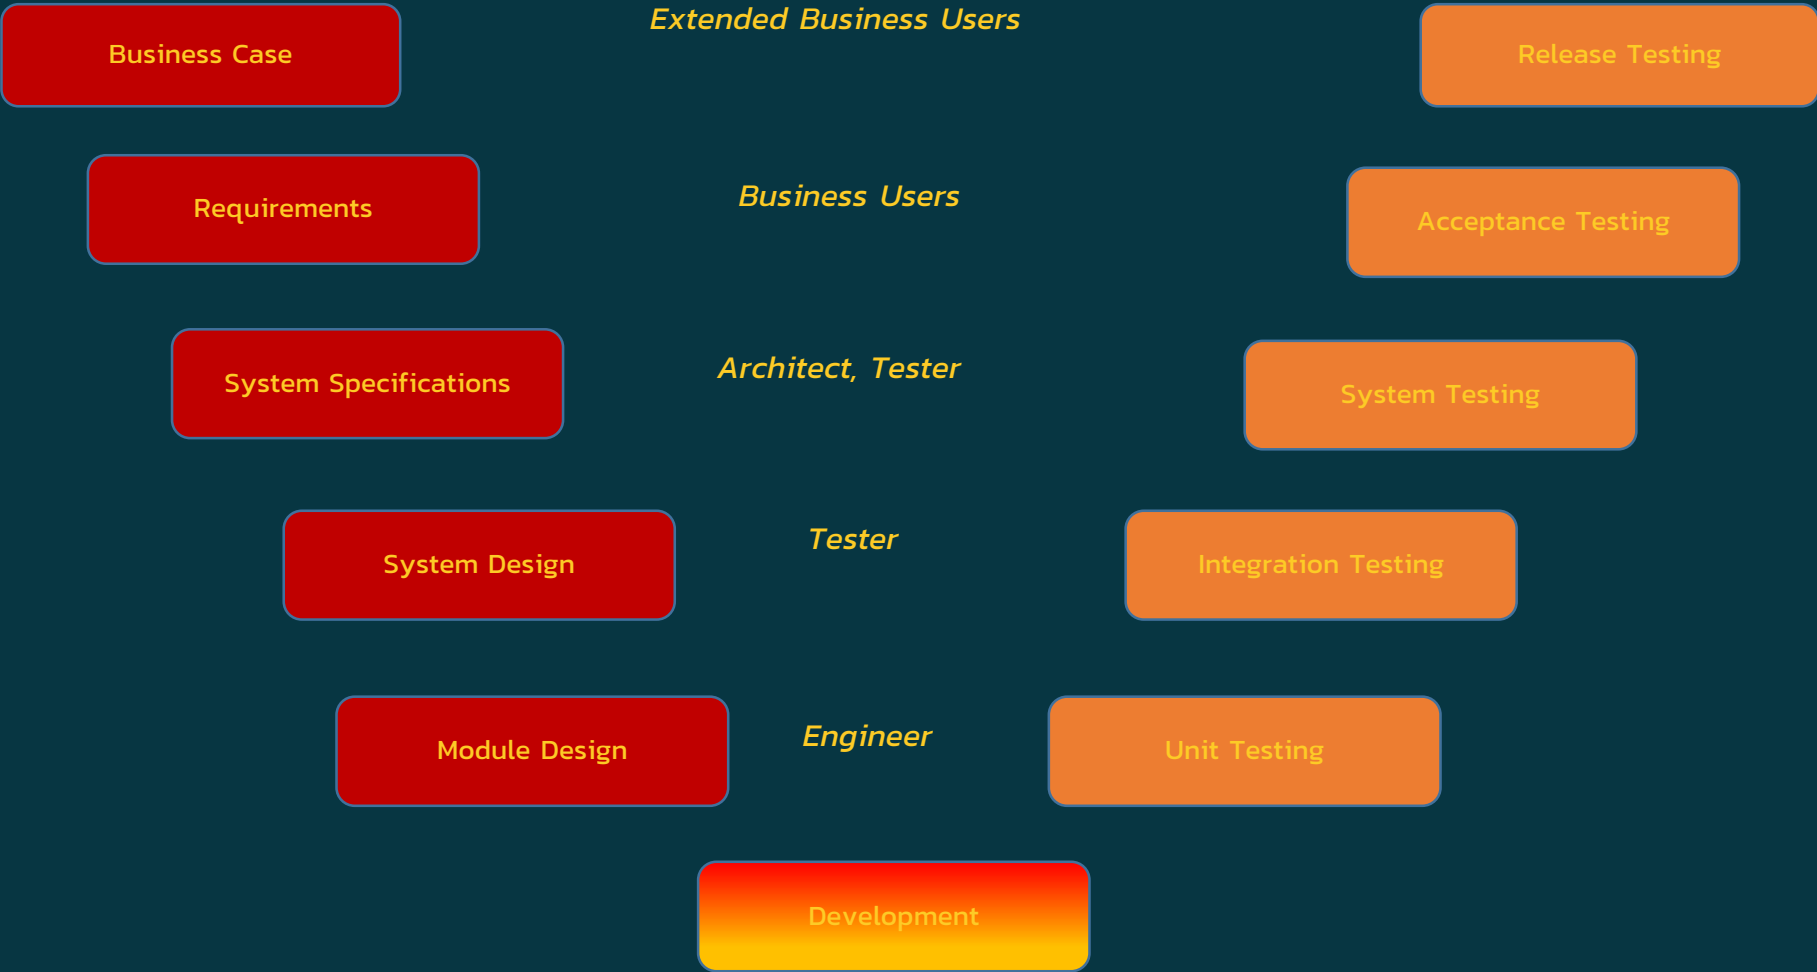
Business Case

Extended Business Users

Release Testing

Requirements

Business Users

Acceptance Testing

System Specifications

Architect, Tester

System Testing

System Design

Tester

Integration Testing

Module Design

Engineer

Unit Testing

Development